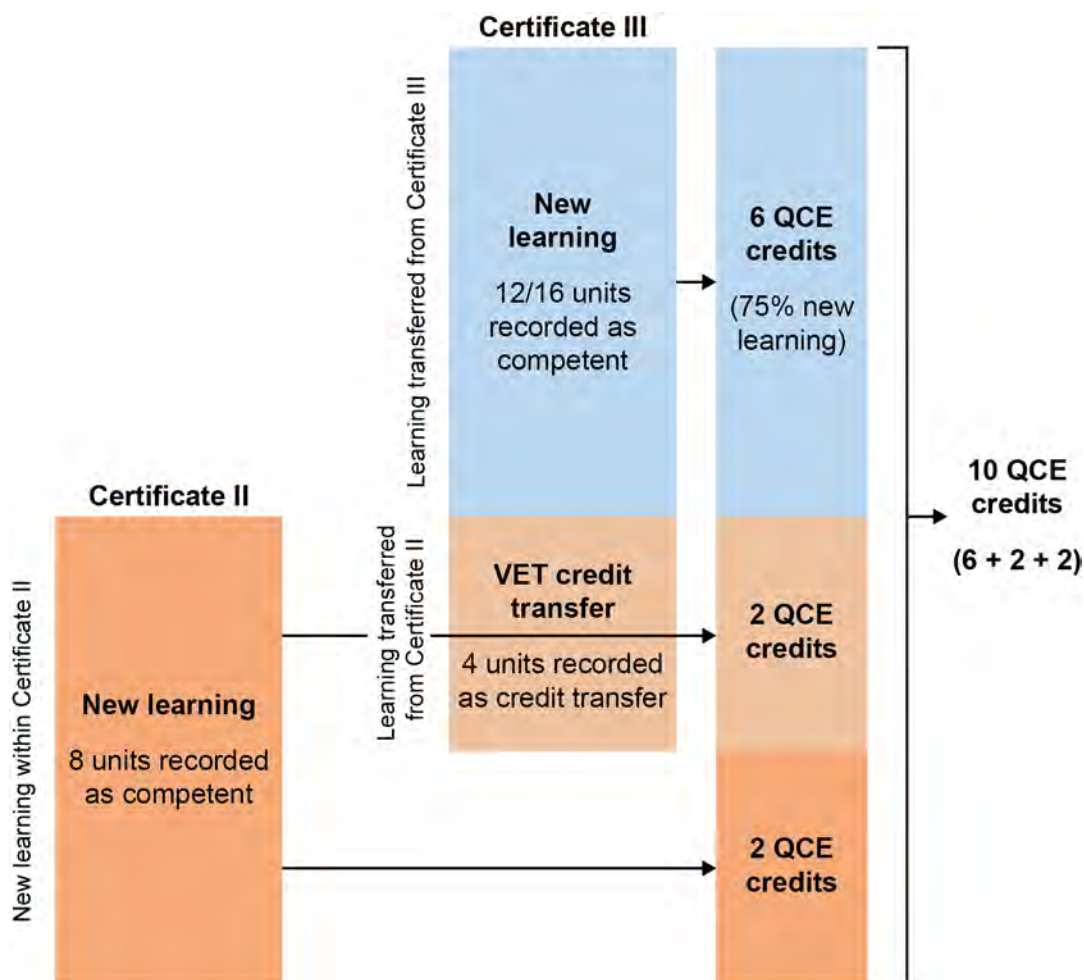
Certificate III

Learning transferred from Certificate III

New learning

12/16 units recorded as competent

6 QCE credits

(75% new learning)

Certificate II

New learning within Certificate II

New learning

8 units recorded as competent

Learning transferred from Certificate II

VET credit transfer

4 units recorded as credit transfer

2 QCE credits

2 QCE credits

10 QCE credits

(6 + 2 + 2)